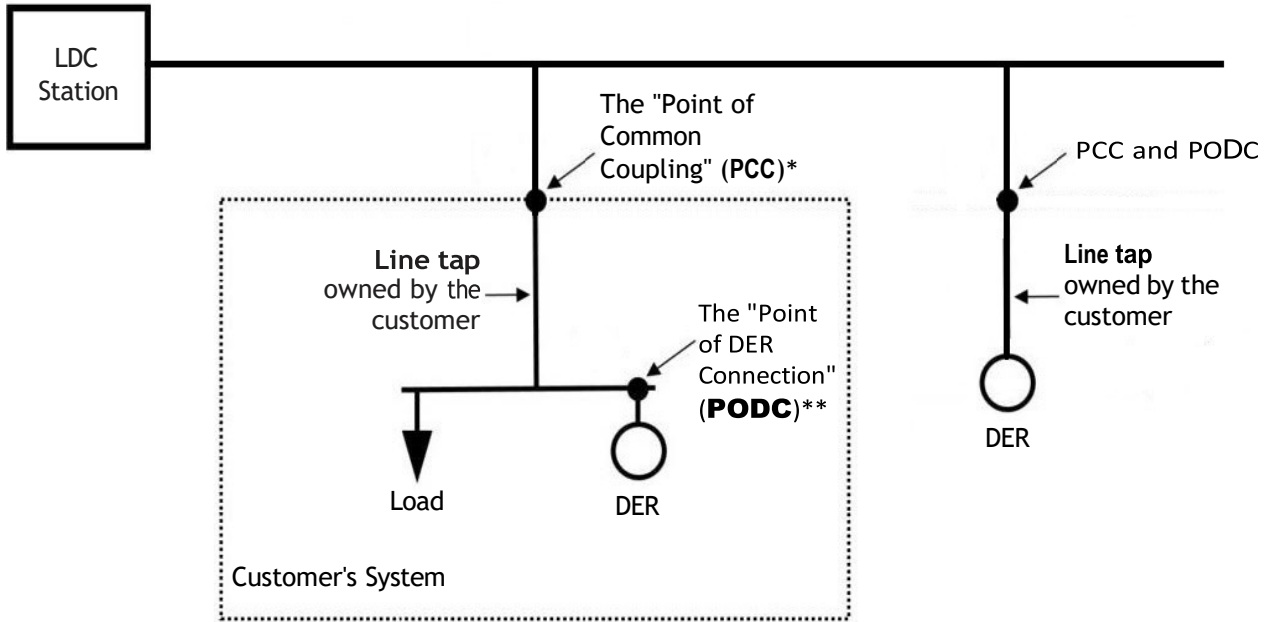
LDC Station

The "Point of Common Coupling" (**PCC**)*

PCC and PODC

**Line tap** owned by the customer

The "Point of DER Connection" (**PODC**)**

**Line tap** owned by the customer

DER

Load

DER

Customer's System